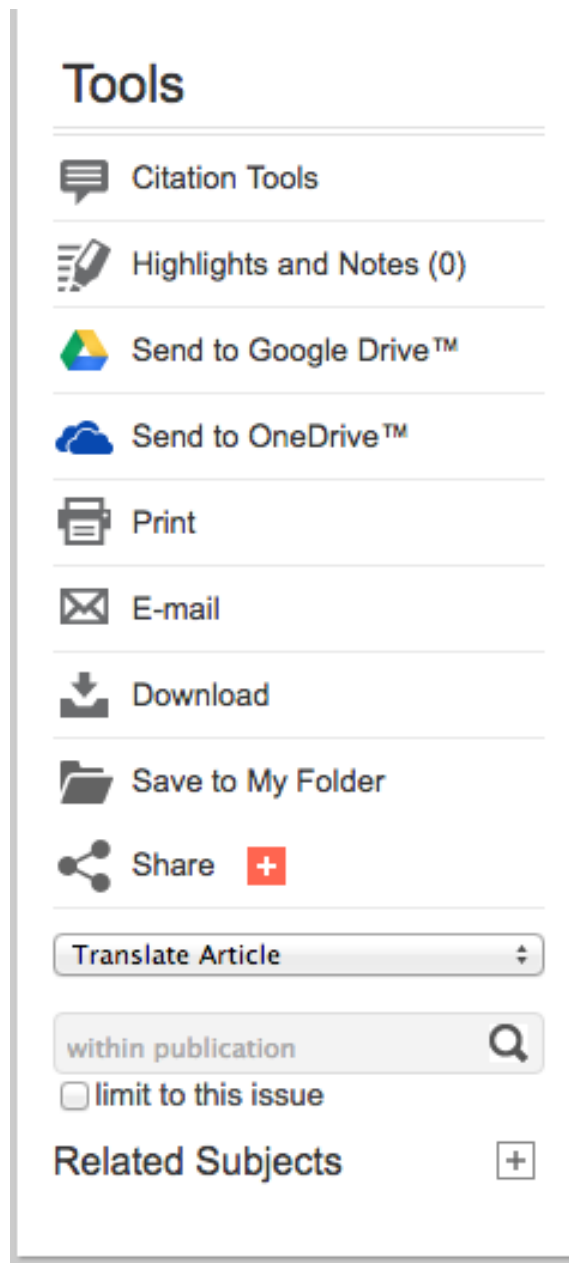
Tools

Citation Tools

Highlights and Notes (0)

Send to Google Drive™

Send to OneDrive™

Print

E-mail

Download

Save to My Folder

Share +

Translate Article

within publication

limit to this issue

Related Subjects +